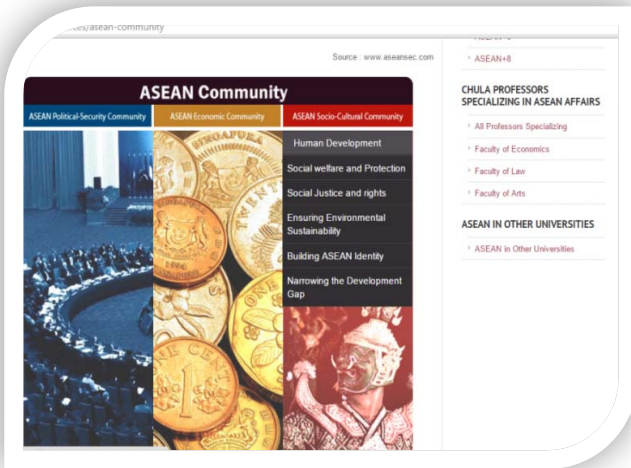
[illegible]es/asean-community

Source : www.aseansec.com

ASEAN Community

ASEAN Political-Security Community

ASEAN Economic Community

ASEAN Socio-Cultural Community

Human Development

Social welfare and Protection

Social Justice and rights

Ensuring Environmental Sustainability

Building ASEAN Identity

Narrowing the Development Gap

SINGAPORE

TWENTY

ONE

ONE CENT

1

ASEAN+3

ASEAN+8

CHULA PROFESSORS SPECIALIZING IN ASEAN AFFAIRS

All Professors Specializing

Faculty of Economics

Faculty of Law

Faculty of Arts

ASEAN IN OTHER UNIVERSITIES

ASEAN in Other Universities